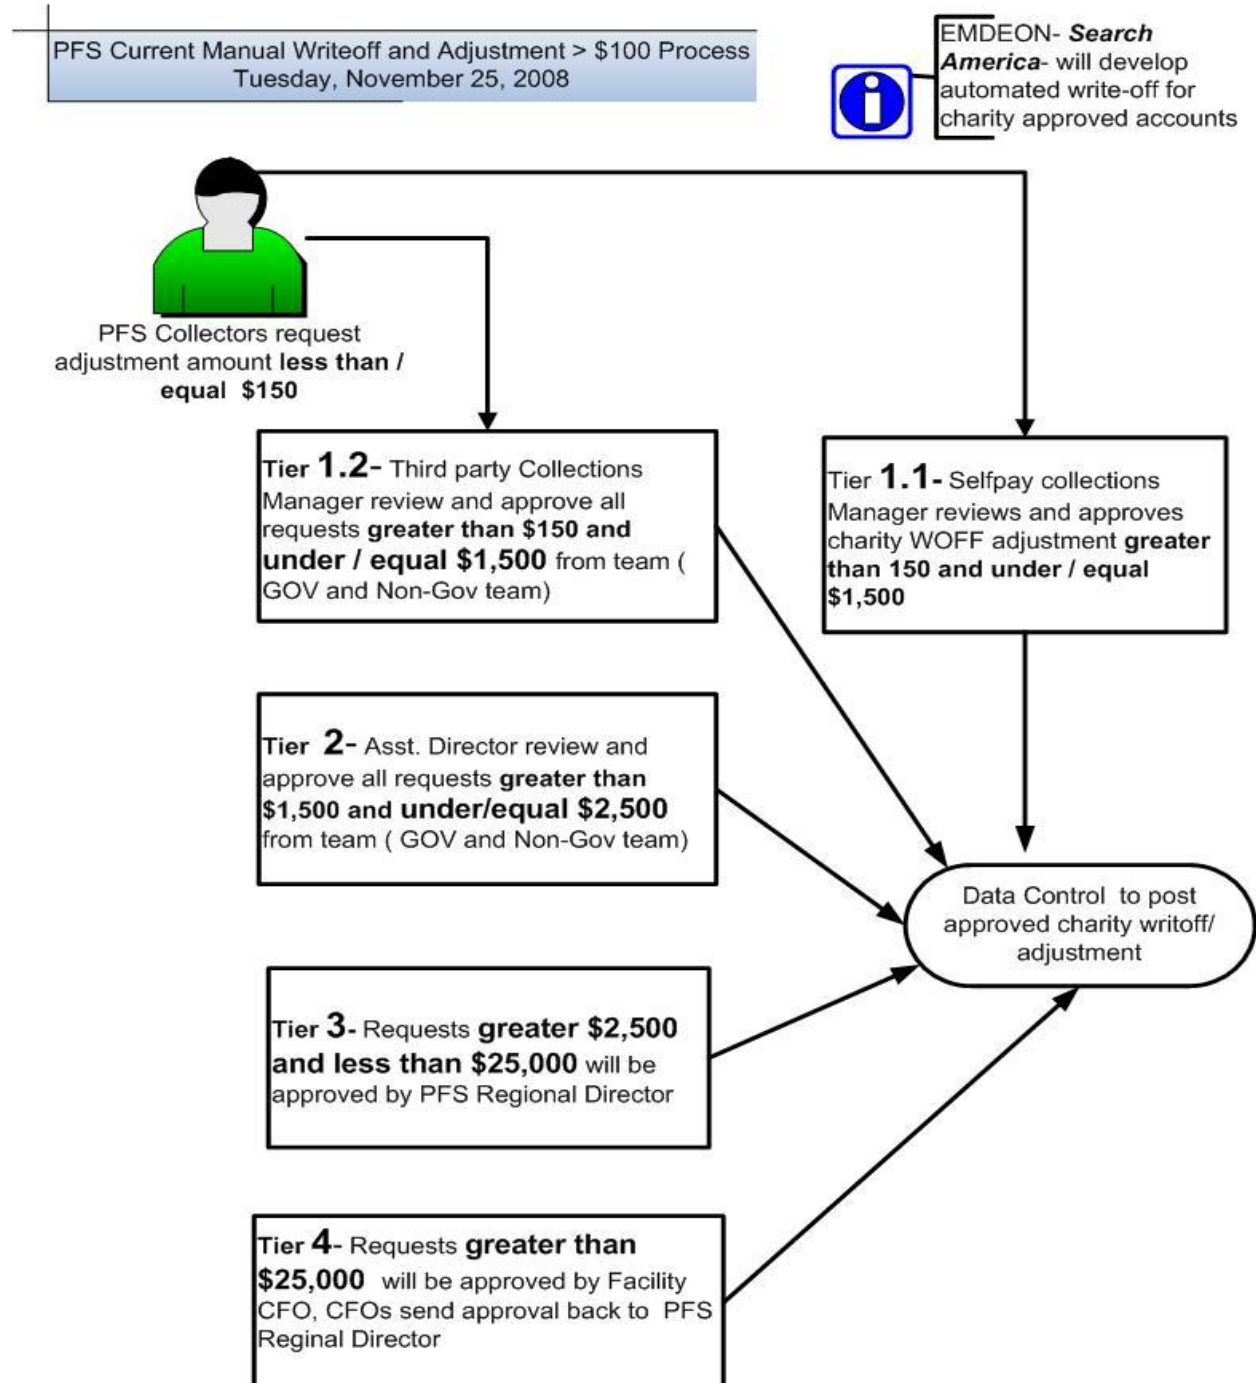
PFS Current Manual Writeoff and Adjustment > $100 Process
Tuesday, November 25, 2008

EMDEON- Search America- will develop automated write-off for charity approved accounts

PFS Collectors request adjustment amount less than / equal $150

Tier 1.2- Third party Collections Manager review and approve all requests greater than $150 and under / equal $1,500 from team ( GOV and Non-Gov team)

Tier 1.1- Selfpay collections Manager reviews and approves charity WOFF adjustment greater than 150 and under / equal $1,500

Tier 2- Asst. Director review and approve all requests greater than $1,500 and under/equal $2,500 from team ( GOV and Non-Gov team)

Data Control to post approved charity writoff/ adjustment

Tier 3- Requests greater $2,500 and less than $25,000 will be approved by PFS Regional Director

Tier 4- Requests greater than $25,000 will be approved by Facility CFO, CFOs send approval back to PFS Reginal Director